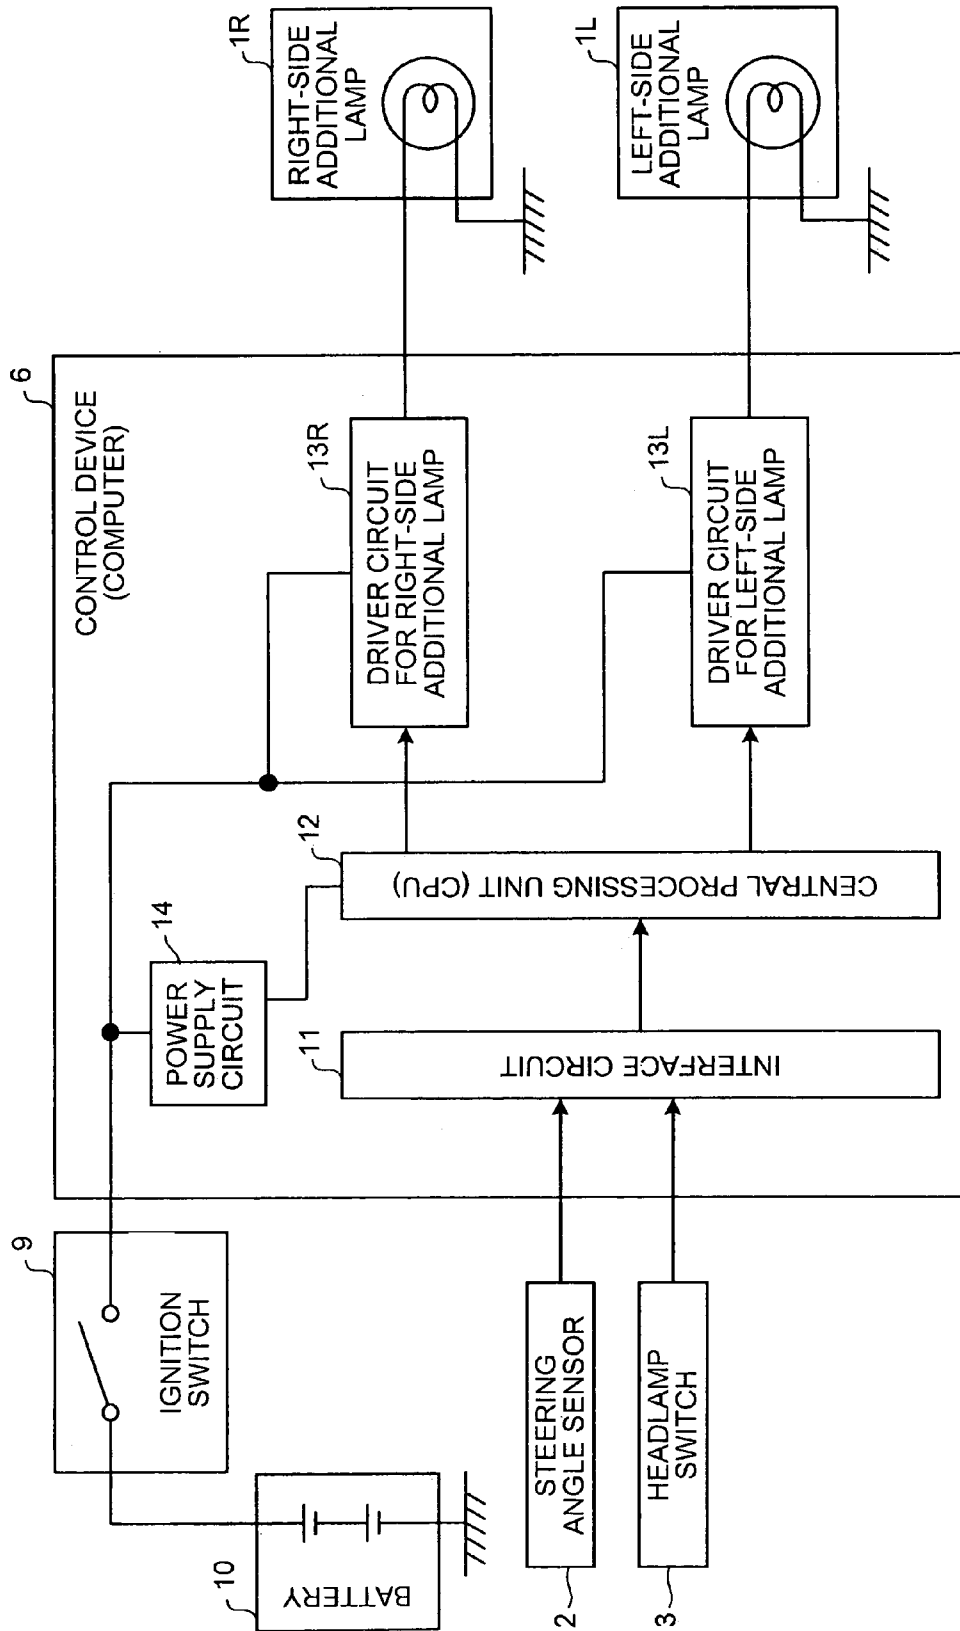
1R
RIGHT-SIDE ADDITIONAL LAMP

1L
LEFT-SIDE ADDITIONAL LAMP

6
CONTROL DEVICE (COMPUTER)

13R
DRIVER CIRCUIT FOR RIGHT-SIDE ADDITIONAL LAMP

13L
DRIVER CIRCUIT FOR LEFT-SIDE ADDITIONAL LAMP

12
CENTRAL PROCESSING UNIT (CPU)

14
POWER SUPPLY CIRCUIT

11
INTERFACE CIRCUIT

9
IGNITION SWITCH

10
BATTERY

2
STEERING ANGLE SENSOR

3
HEADLAMP SWITCH